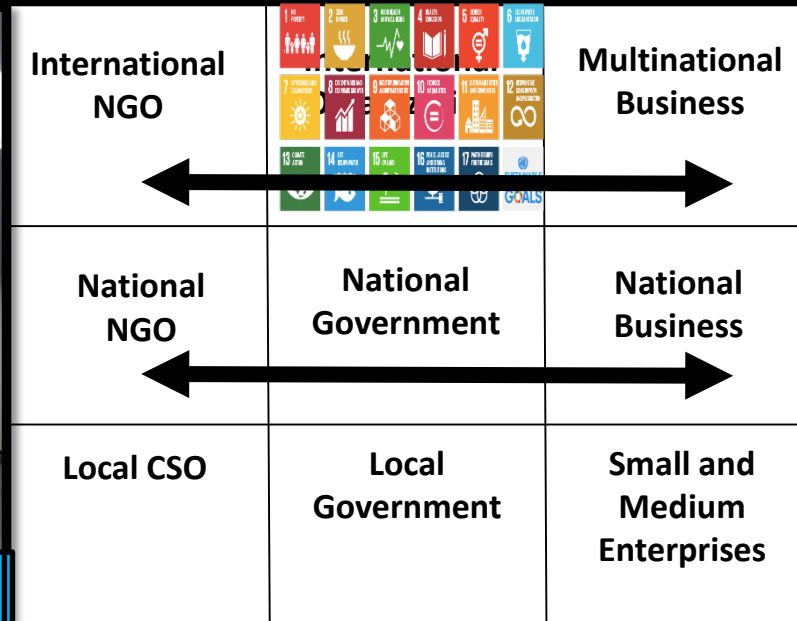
| International NGO | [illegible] | Multinational Business |
|---|---|---|
| National NGO | National Government | National Business |
| Local CSO | Local Government | Small and Medium Enterprises |

1 NO POVERTY
2 ZERO HUNGER
3 GOOD HEALTH AND WELL-BEING
4 QUALITY EDUCATION
5 GENDER EQUALITY
6 CLEAN WATER AND SANITATION
7 AFFORDABLE AND CLEAN ENERGY
8 DECENT WORK AND ECONOMIC GROWTH
9 INDUSTRY, INNOVATION AND INFRASTRUCTURE
10 REDUCED INEQUALITIES
11 SUSTAINABLE CITIES AND COMMUNITIES
12 RESPONSIBLE CONSUMPTION AND PRODUCTION
13 CLIMATE ACTION
14 LIFE BELOW WATER
15 LIFE ON LAND
16 PEACE, JUSTICE AND STRONG INSTITUTIONS
17 PARTNERSHIPS FOR THE GOALS
SUSTAINABLE DEVELOPMENT GOALS